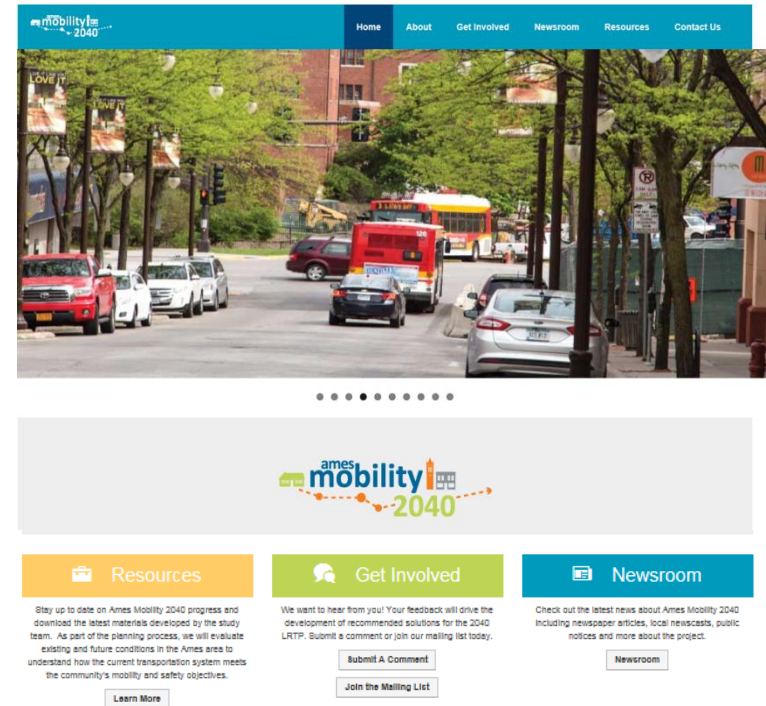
ames mobility 2040

Home About Get Involved Newsroom Resources Contact Us

ames mobility 2040

Resources

Stay up to date on Ames Mobility 2040 progress and download the latest materials developed by the study team. As part of the planning process, we will evaluate existing and future conditions in the Ames area to understand how the current transportation system meets the community's mobility and safety objectives.

Learn More

Get Involved

We want to hear from you! Your feedback will drive the development of recommended solutions for the 2040 LRTP. Submit a comment or join our mailing list today.

Submit A Comment

Join the Mailing List

Newsroom

Check out the latest news about Ames Mobility 2040 including newspaper articles, local newscasts, public notices and more about the project.

Newsroom